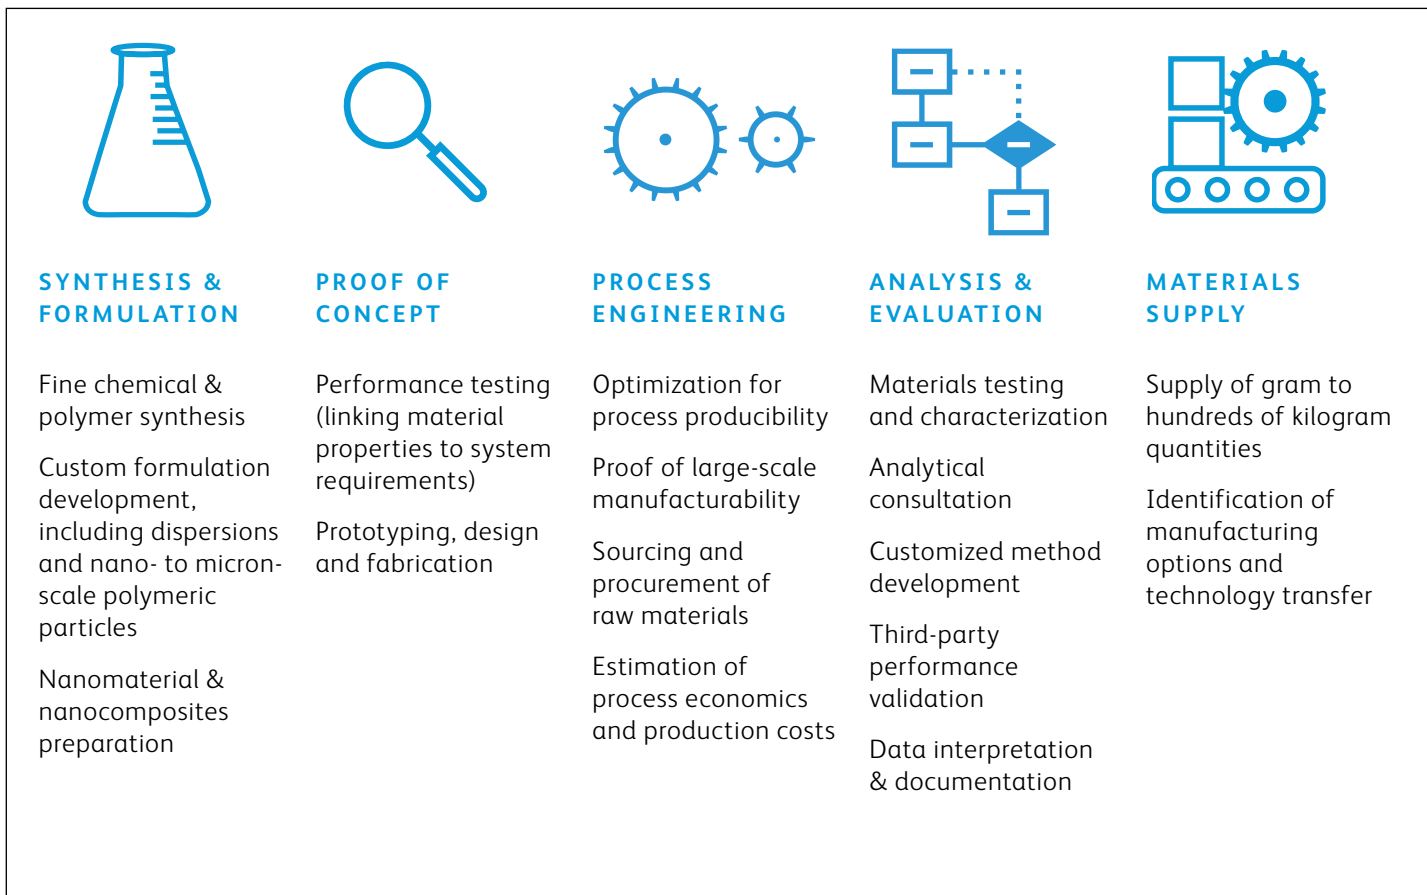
SYNTHESIS & FORMULATION

Fine chemical & polymer synthesis

Custom formulation development, including dispersions and nano- to micron-scale polymeric particles

Nanomaterial & nanocomposites preparation

PROOF OF CONCEPT

Performance testing (linking material properties to system requirements)

Prototyping, design and fabrication

PROCESS ENGINEERING

Optimization for process producibility

Proof of large-scale manufacturability

Sourcing and procurement of raw materials

Estimation of process economics and production costs

ANALYSIS & EVALUATION

Materials testing and characterization

Analytical consultation

Customized method development

Third-party performance validation

Data interpretation & documentation

MATERIALS SUPPLY

Supply of gram to hundreds of kilogram quantities

Identification of manufacturing options and technology transfer